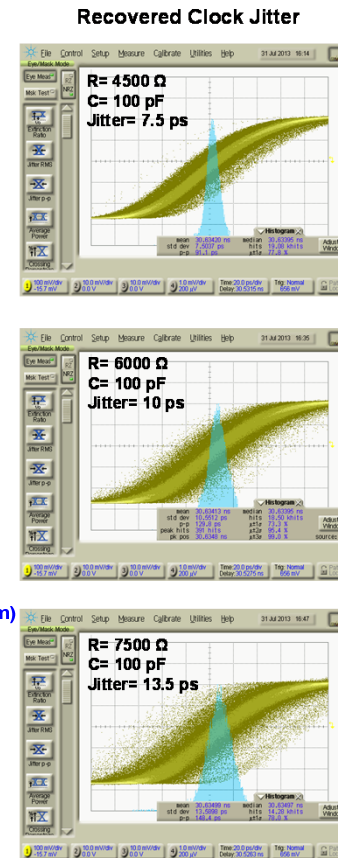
Recovered Clock Jitter

File Control Setup Measure Calibrate Utilities Help 31 Jul 2013 16:14

Eye/Mask Mode

Eye Meas

Msk Test

Extinction Ratio

Jitter RMS

Jitter p-p

Average Power

Crossing

R= 4500 Ω
C= 100 pF
Jitter= 7.5 ps

Histogram

mean 30.63420 ns
std dev 7.5037 ps
p-p 81.1 ps
median 30.63395 ns
hits 19.08 khits
μ±1σ 77.8 %

10.0 mV/div -15.7 mV
10.0 mV/div 0.0 V
10.0 mV/div 0.0 V
1.0 mV/div 200 μV
Time 20.0 ps/div Delay 30.5315 ns
Trig: Normal 656 mV

File Control Setup Measure Calibrate Utilities Help 31 Jul 2013 16:35

Eye Meas

Msk Test

Extinction Ratio

Jitter RMS

Jitter p-p

Average Power

Crossing

R= 6000 Ω
C= 100 pF
Jitter= 10 ps

Histogram

mean 30.63413 ns
std dev 10.6812 ps
p-p 129.8 ps
peak hits 381 hits
pk pos 30.6348 ns
median 30.63395 ns
hits 19.50 khits
μ±1σ 73.3 %
μ±2σ 95.4 %
μ±3σ 99.0 %

10.0 mV/div -15.7 mV
10.0 mV/div 0.0 V
10.0 mV/div 0.0 V
1.0 mV/div 200 μV
Time 20.0 ps/div Delay 30.5275 ns
Trig: Normal 656 mV

n)

File Control Setup Measure Calibrate Utilities Help 31 Jul 2013 16:47

Eye Meas

Msk Test

Extinction Ratio

Jitter RMS

Jitter p-p

Average Power

Crossing

R= 7500 Ω
C= 100 pF
Jitter= 13.5 ps

Histogram

mean 30.63499 ns
std dev 13.5888 ps
p-p 148.4 ps
median 30.63497 ns
hits 14.39 khits
μ±1σ 79.8 %

10.0 mV/div -15.7 mV
10.0 mV/div 0.0 V
10.0 mV/div 0.0 V
1.0 mV/div 200 μV
Time 20.0 ps/div Delay 30.5263 ns
Trig: Normal 656 mV